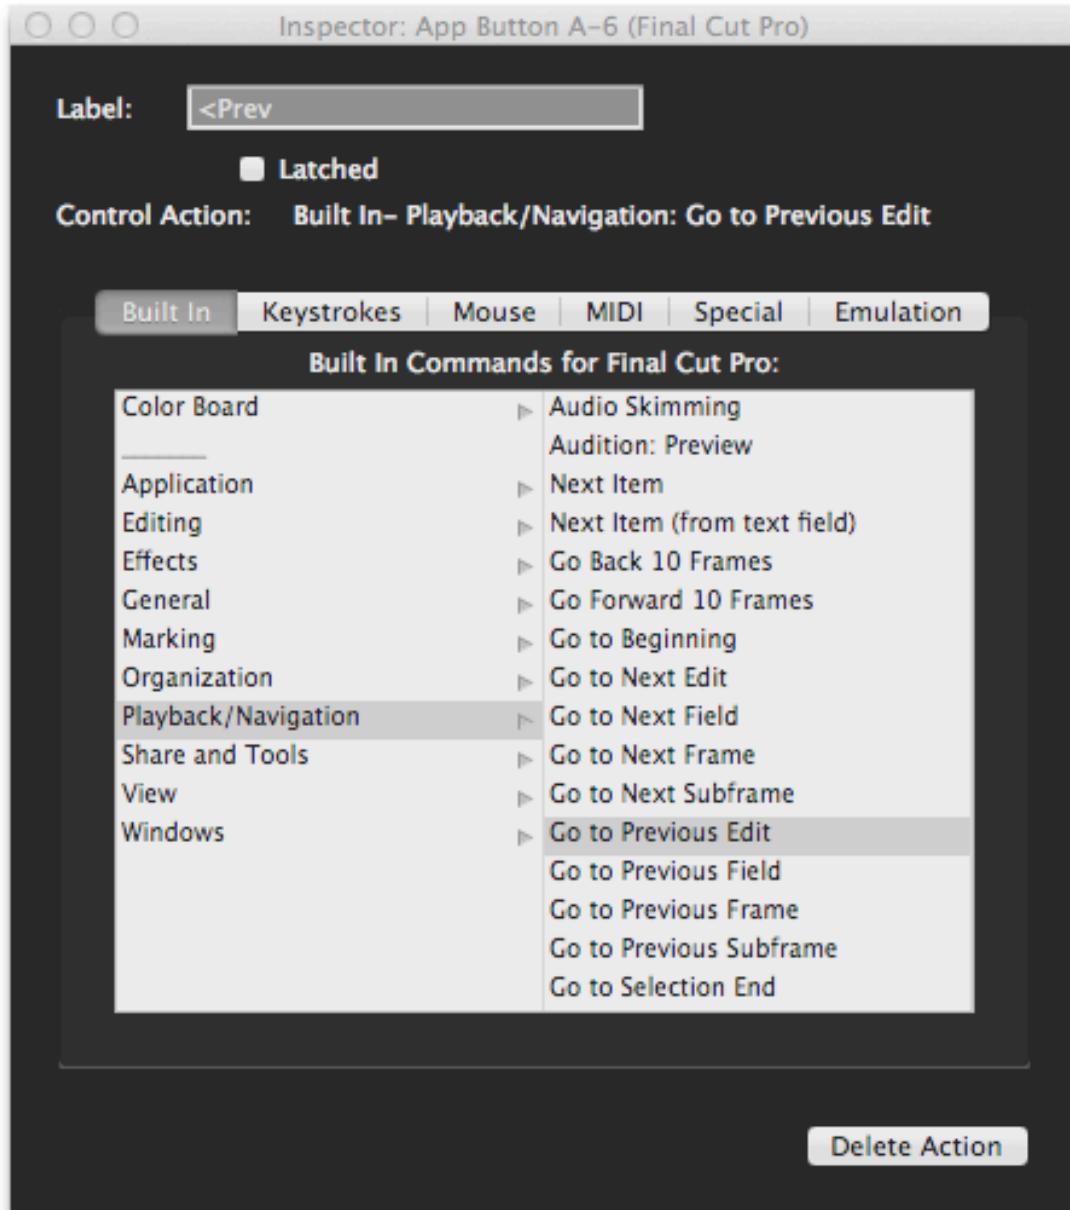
Inspector: App Button A-6 (Final Cut Pro)

Label: <Prev

Latched

Control Action: Built In– Playback/Navigation: Go to Previous Edit

Built In | Keystrokes | Mouse | MIDI | Special | Emulation

Built In Commands for Final Cut Pro:

Color Board
———
Application
Editing
Effects
General
Marking
Organization
Playback/Navigation
Share and Tools
View
Windows

Audio Skimming
Audition: Preview
Next Item
Next Item (from text field)
Go Back 10 Frames
Go Forward 10 Frames
Go to Beginning
Go to Next Edit
Go to Next Field
Go to Next Frame
Go to Next Subframe
Go to Previous Edit
Go to Previous Field
Go to Previous Frame
Go to Previous Subframe
Go to Selection End

Delete Action